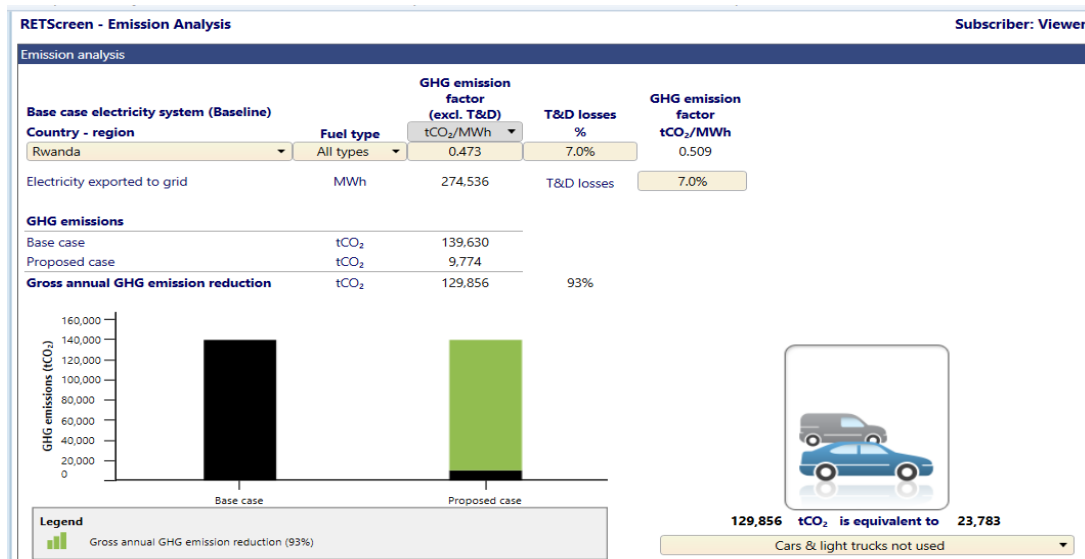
RETScreen - Emission Analysis

Subscriber: Viewer

Emission analysis

Base case electricity system (Baseline)

Country - region

Fuel type

GHG emission factor (excl. T&D)

$tCO_2/MWh$

T&D losses %

GHG emission factor $tCO_2/MWh$

| Rwanda | All types | 0.473 | 7.0% | 0.509 |
|---|---|---|---|---|

Electricity exported to grid | MWh | 274,536 | T&D losses | 7.0%

GHG emissions

| Base case | $tCO_2$ | 139,630 | |
|---|---|---|---|
| Proposed case | $tCO_2$ | 9,774 | |
| Gross annual GHG emission reduction | $tCO_2$ | 129,856 | 93% |

160,000
140,000
120,000
100,000
80,000
60,000
40,000
20,000
0

GHG emissions ($tCO_2$)

Base case

Proposed case

Legend

Gross annual GHG emission reduction (93%)

129,856 $tCO_2$ is equivalent to 23,783

Cars & light trucks not used